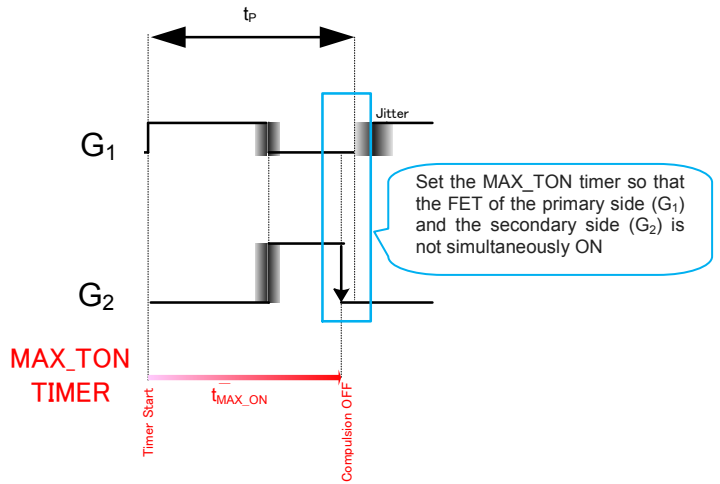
$t_P$

Jitter

$G_1$

Set the MAX_TON timer so that the FET of the primary side ($G_1$) and the secondary side ($G_2$) is not simultaneously ON

$G_2$

MAX_TON TIMER

$t_{MAX\_ON}$

Timer Start

Compulsion OFF